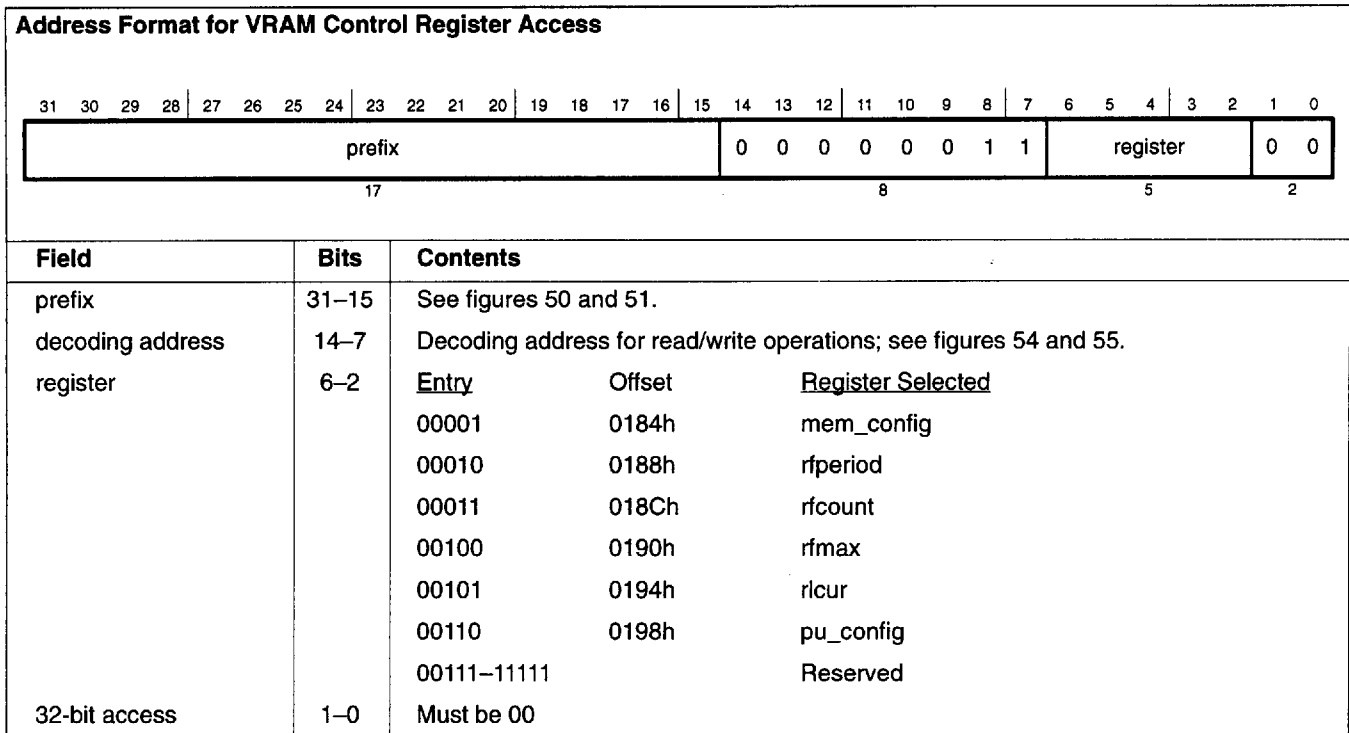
**Address Format for VRAM Control Register Access**

31 30 29 28 27 26 25 24 23 22 21 20 19 18 17 16 15 14 13 12 11 10 9 8 7 6 5 4 3 2 1 0

| prefix | 0 | 0 | 0 | 0 | 0 | 0 | 1 | 1 | register | 0 | 0 |
|---|---|---|---|---|---|---|---|---|---|---|---|

17 8 5 2

| Field | Bits | Contents | | |
|---|---|---|---|---|
| prefix | 31–15 | See figures 50 and 51. | | |
| decoding address | 14–7 | Decoding address for read/write operations; see figures 54 and 55. | | |
| register | 6–2 | Entry | Offset | Register Selected |
| | | 00001 | 0184h | mem_config |
| | | 00010 | 0188h | rfperiod |
| | | 00011 | 018Ch | rfcount |
| | | 00100 | 0190h | rfmax |
| | | 00101 | 0194h | rlcur |
| | | 00110 | 0198h | pu_config |
| | | 00111–11111 | | Reserved |
| 32-bit access | 1–0 | Must be 00 | | |